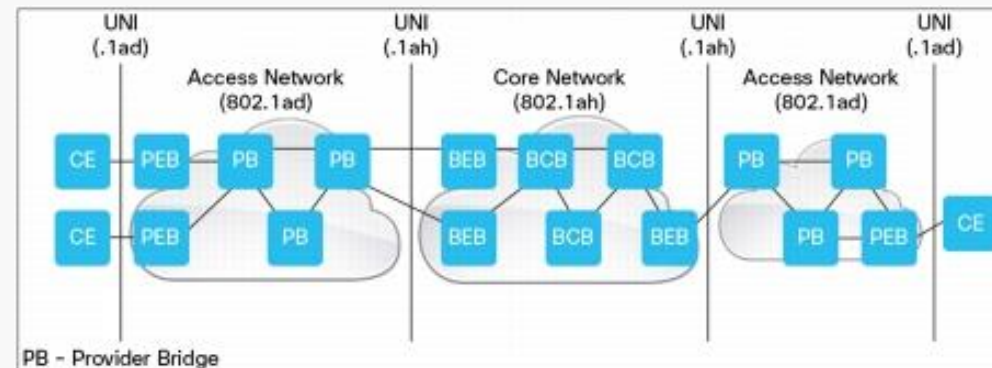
UNI (.1ad)

UNI (.1ah)

UNI (.1ah)

UNI (.1ad)

Access Network (802.1ad)

Core Network (802.1ah)

Access Network (802.1ad)

CE

PEB

PB

PB

BEB

BCB

BCB

PB

PB

CE

PEB

PB

BEB

BCB

BEB

PB

PEB

CE

PB - Provider Bridge